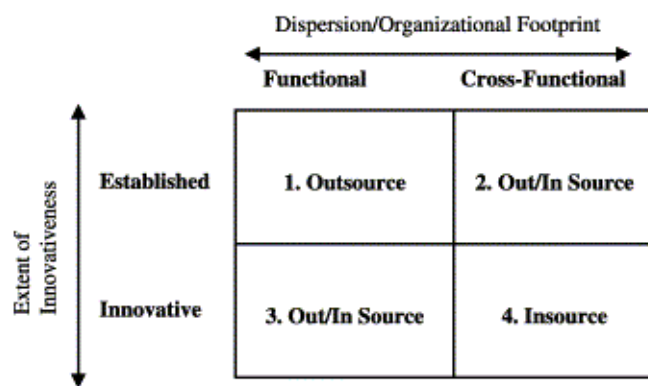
Dispersion/Organizational Footprint

| | Functional | Cross-Functional |
|---|---|---|
| Established | 1. Outsource | 2. Out/In Source |
| Innovative | 3. Out/In Source | 4. Insource |

Extent of Innovativeness